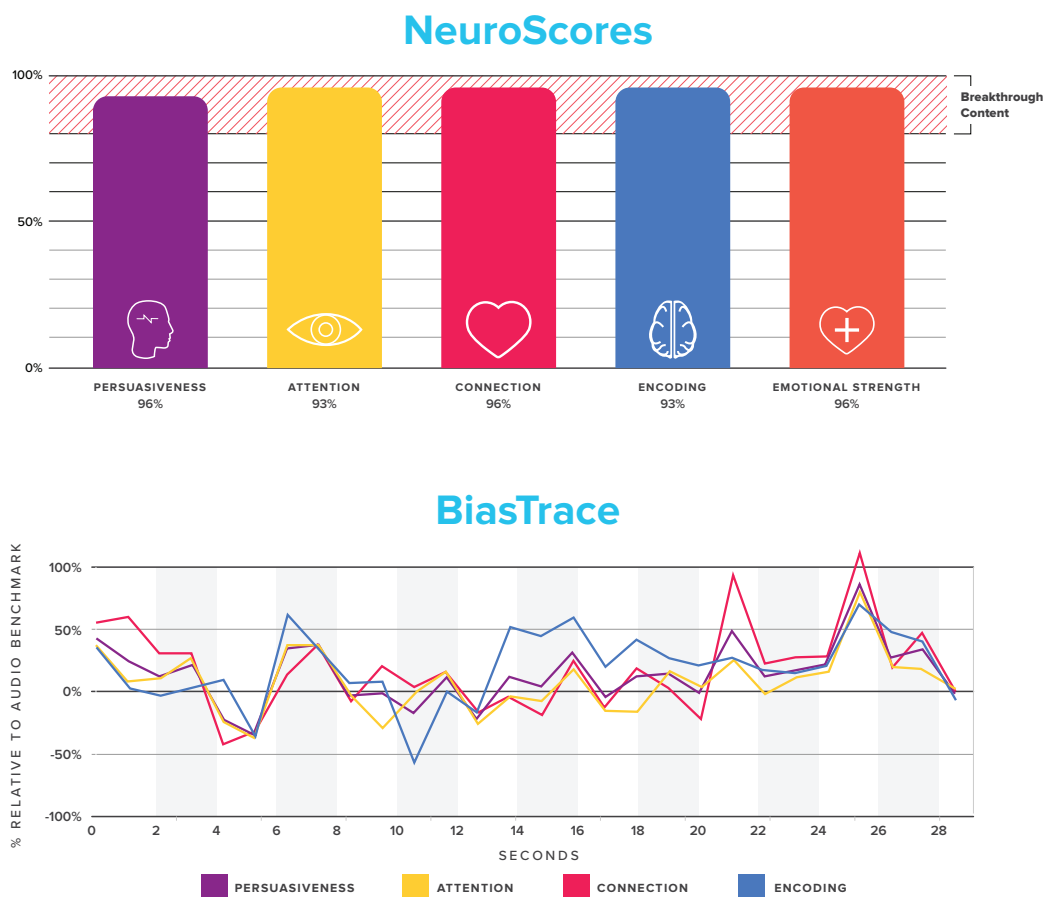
NeuroScores

100%
50%
0%

Breakthrough Content

PERSUASIVENESS
96%

ATTENTION
93%

CONNECTION
96%

ENCODING
93%

EMOTIONAL STRENGTH
96%

BiasTrace

% RELATIVE TO AUDIO BENCHMARK

100%
50%
0%
-50%
-100%

0 2 4 6 8 10 12 14 16 18 20 22 24 26 28

SECONDS

PERSUASIVENESS
ATTENTION
CONNECTION
ENCODING